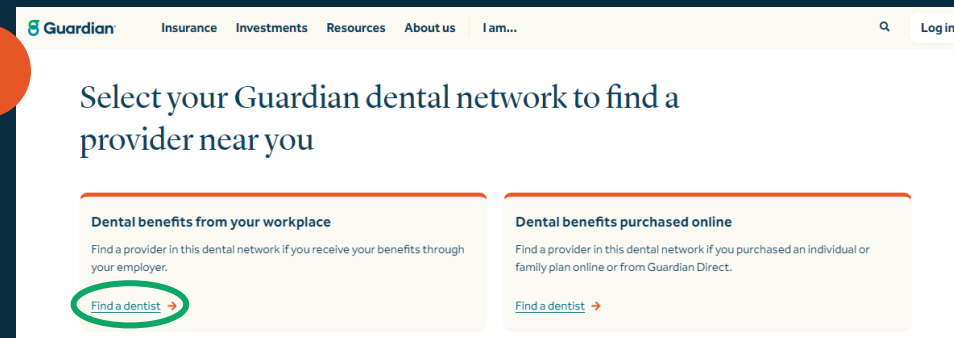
Guardian

Insurance Investments Resources About us I am...

Log in

Select your Guardian dental network to find a provider near you

Dental benefits from your workplace

Find a provider in this dental network if you receive your benefits through your employer.

Find a dentist →

Dental benefits purchased online

Find a provider in this dental network if you purchased an individual or family plan online or from Guardian Direct.

Find a dentist →